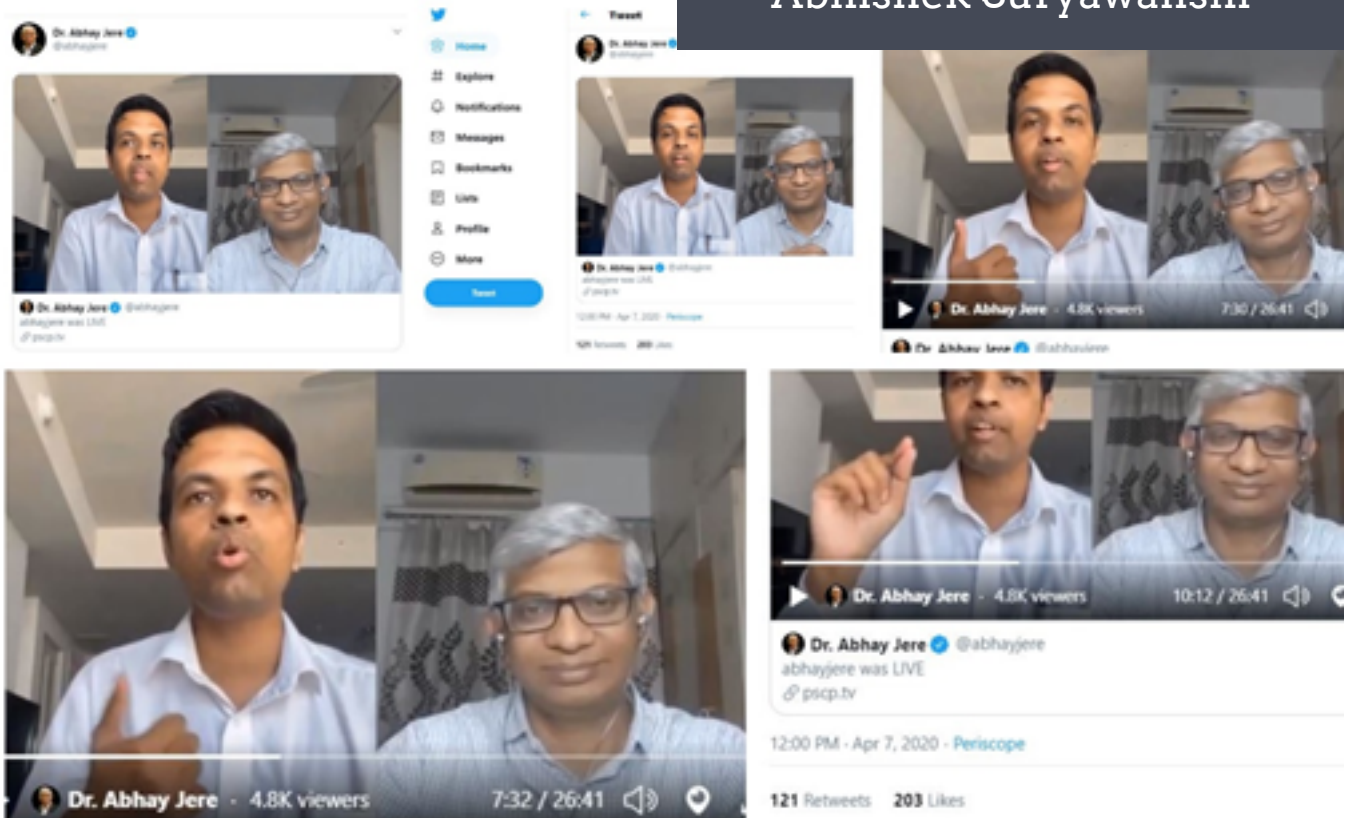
Abhishek Suryawanshi

Dr. Abhay Jere
@abhayjere

Dr. Abhay Jere @abhayjere
abhayjere was LIVE
pscp.tv

Home
Explore
Notifications
Messages
Bookmarks
Lists
Profile
More
Tweet

Tweet
Dr. Abhay Jere
@abhayjere

Dr. Abhay Jere @abhayjere
abhayjere was LIVE
pscp.tv

12:00 PM · Apr 7, 2020 · Periscope

121 Retweets 203 Likes

Dr. Abhay Jere · 4.8K viewers 7:30 / 26:41

Dr. Abhay Jere @abhayjere

Dr. Abhay Jere · 4.8K viewers 7:32 / 26:41

Dr. Abhay Jere · 4.8K viewers 10:12 / 26:41

Dr. Abhay Jere @abhayjere
abhayjere was LIVE
pscp.tv

12:00 PM · Apr 7, 2020 · Periscope

121 Retweets 203 Likes